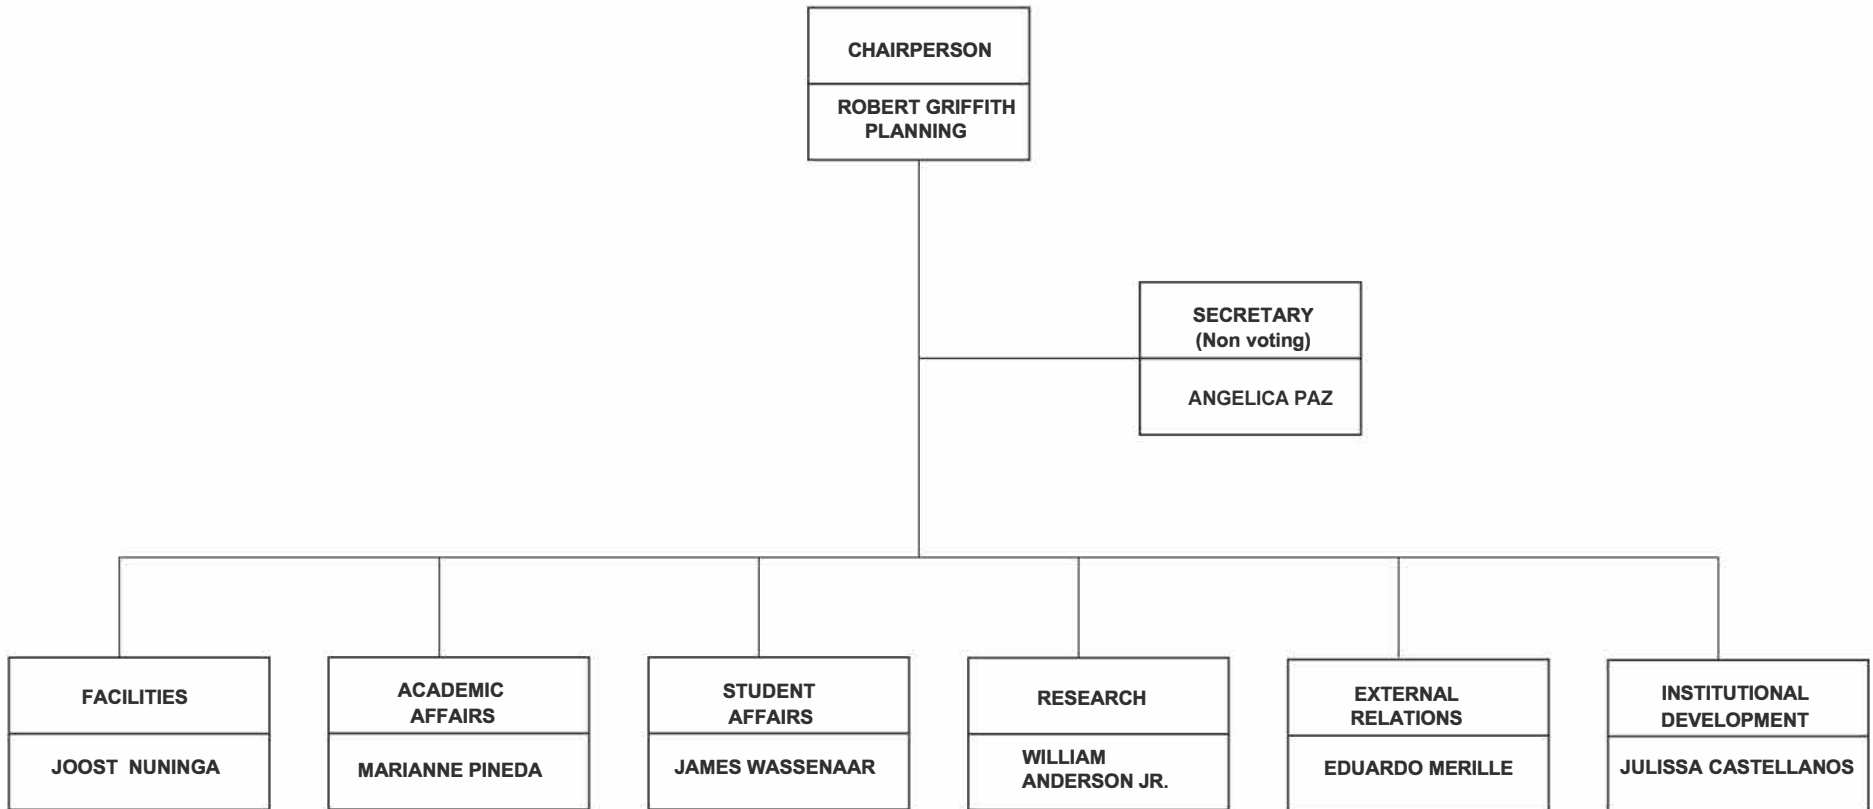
CHAIRPERSON

ROBERT GRIFFITH
PLANNING

SECRETARY
(Non voting)

ANGELICA PAZ

FACILITIES

JOOST NUNINGA

ACADEMIC AFFAIRS

MARIANNE PINEDA

STUDENT AFFAIRS

JAMES WASSENAAR

RESEARCH

WILLIAM ANDERSON JR.

EXTERNAL RELATIONS

EDUARDO MERILLE

INSTITUTIONAL DEVELOPMENT

JULISSA CASTELLANOS